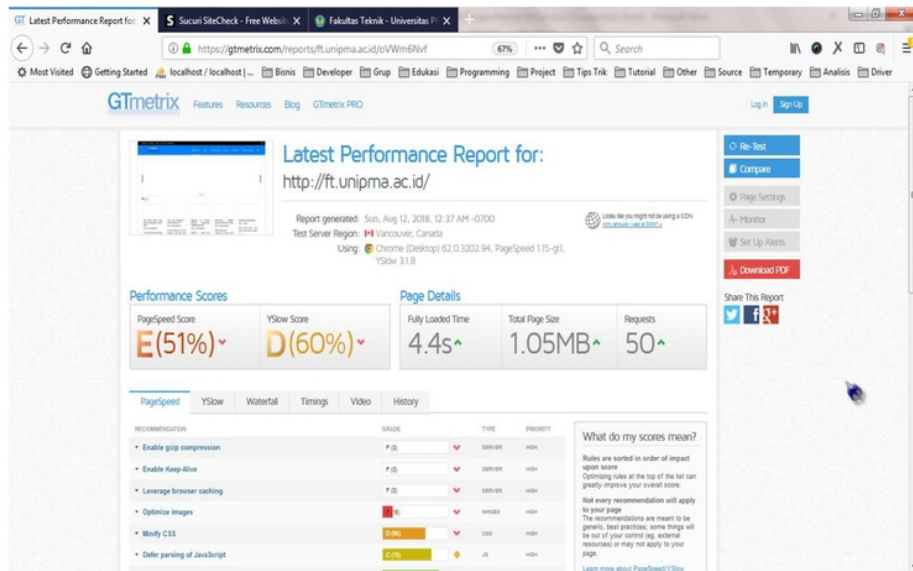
GT Latest Performance Report for: ✕ S Sucuri SiteCheck - Free Websit ✕ Fakultas Teknik - Universitas P ✕ +

https://gtmetrix.com/reports/ft.unipma.ac.id/oVWm6Nvf 67% Search

Most Visited Getting Started localhost / localhost | ... Bisnis Developer Grup Edukasi Programming Project Tips Trik Tutorial Other Source Temporary Analisis Driver

GTmetrix Features Resources Blog GTmetrix PRO Log In Sign Up

Latest Performance Report for:
http://ft.unipma.ac.id/

Report generated: Sun, Aug 12, 2018, 12:37 AM -0700
Test Server Region: Vancouver, Canada
Using: Chrome (Desktop) 62.0.3202.94, PageSpeed 1.15-gt1, YSlow 3.1.8

Looks like you might not be using a CDN. Why should I use a CDN? »

Re-Test
Compare
Page Settings
Monitor
Set Up Alerts
Download PDF
Share This Report

Performance Scores
PageSpeed Score E(51%)
YSlow Score D(60%)

Page Details
Fully Loaded Time 4.4s
Total Page Size 1.05MB
Requests 50

PageSpeed YSlow Waterfall Timings Video History

| RECOMMENDATION | GRADE | TYPE | PRIORITY |
|---|---|---|---|
| Enable gzip compression | F (0) | SERVER | HIGH |
| Enable Keep-Alive | F (0) | SERVER | HIGH |
| Leverage browser caching | F (0) | SERVER | HIGH |
| Optimize images | F (6) | IMAGES | HIGH |
| Minify CSS | D (66) | CSS | HIGH |
| Defer parsing of JavaScript | C (75) | JS | HIGH |

What do my scores mean?

Rules are sorted in order of impact upon score
Optimizing rules at the top of the list can greatly improve your overall score.

Not every recommendation will apply to your page
The recommendations are meant to be generic, best practices; some things will be out of your control (eg. external resources) or may not apply to your page.

Learn more about PageSpeed/YSlow